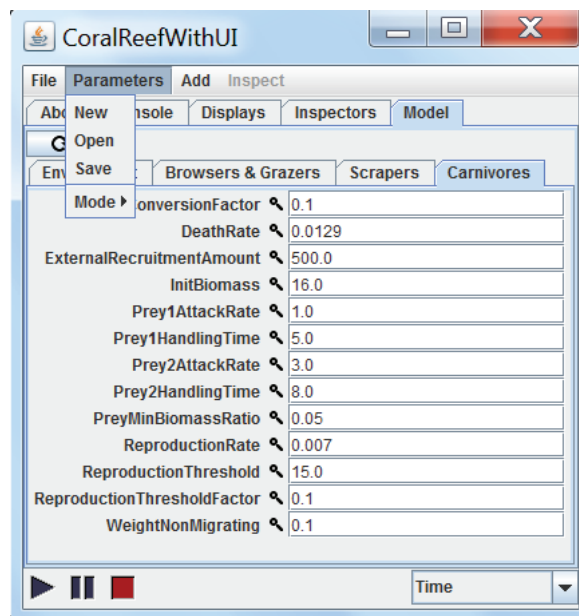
CoralReefWithUI

File Parameters Add Inspect

Abo New nsole Displays Inspectors Model

Open

G

Save

Env t Browsers & Grazers Scrapers Carnivores

Mode ▸

onversionFactor 0.1

DeathRate 0.0129

ExternalRecruitmentAmount 500.0

InitBiomass 16.0

Prey1AttackRate 1.0

Prey1HandlingTime 5.0

Prey2AttackRate 3.0

Prey2HandlingTime 8.0

PreyMinBiomassRatio 0.05

ReproductionRate 0.007

ReproductionThreshold 15.0

ReproductionThresholdFactor 0.1

WeightNonMigrating 0.1

Time